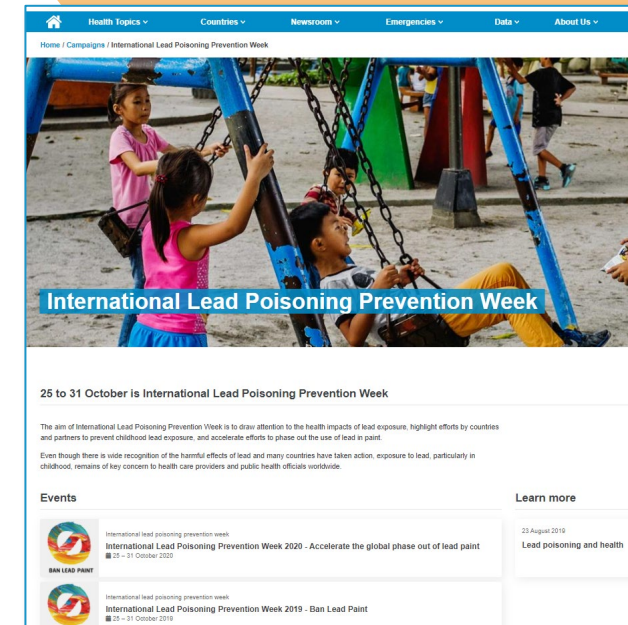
Health Topics ⌄ Countries ⌄ Newsroom ⌄ Emergencies ⌄ Data ⌄ About Us ⌄

Home / Campaigns / International Lead Poisoning Prevention Week

International Lead Poisoning Prevention Week

25 to 31 October is International Lead Poisoning Prevention Week

The aim of International Lead Poisoning Prevention Week is to draw attention to the health impacts of lead exposure, highlight efforts by countries and partners to prevent childhood lead exposure, and accelerate efforts to phase out the use of lead in paint.

Even though there is wide recognition of the harmful effects of lead and many countries have taken action, exposure to lead, particularly in childhood, remains of key concern to health care providers and public health officials worldwide.

Events

BAN LEAD PAINT

International lead poisoning prevention week
International Lead Poisoning Prevention Week 2020 - Accelerate the global phase out of lead paint
25 – 31 October 2020

International lead poisoning prevention week
International Lead Poisoning Prevention Week 2019 - Ban Lead Paint
25 – 31 October 2019

Learn more

23 August 2019
Lead poisoning and health